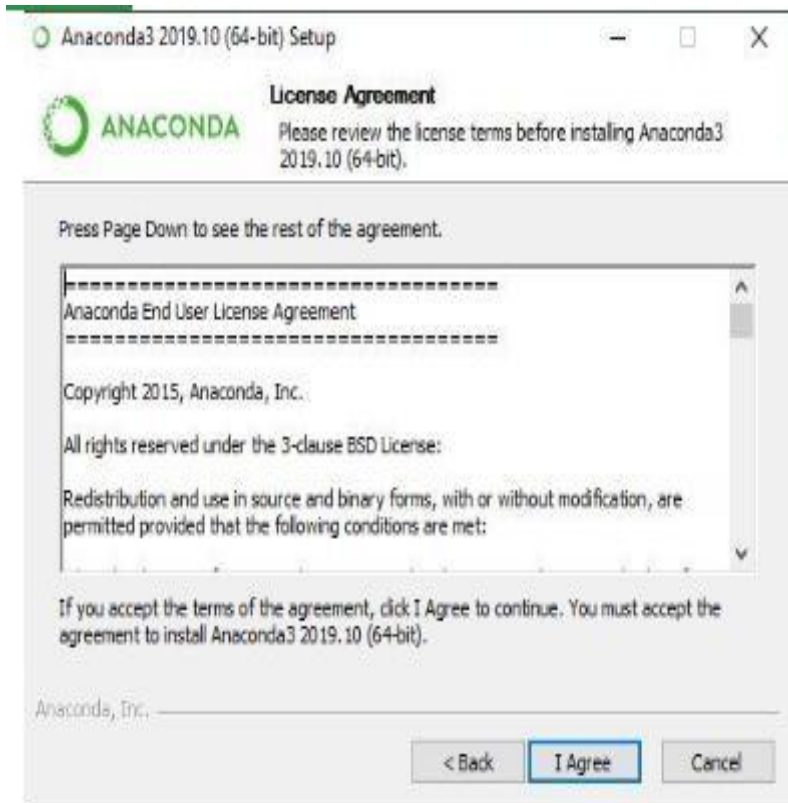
Anaconda3 2019.10 (64-bit) Setup

ANACONDA

License Agreement

Please review the license terms before installing Anaconda3 2019.10 (64-bit).

Press Page Down to see the rest of the agreement.

===================================
Anaconda End User License Agreement
===================================

Copyright 2015, Anaconda, Inc.

All rights reserved under the 3-clause BSD License:

Redistribution and use in source and binary forms, with or without modification, are permitted provided that the following conditions are met:

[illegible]

If you accept the terms of the agreement, click I Agree to continue. You must accept the agreement to install Anaconda3 2019.10 (64-bit).

Anaconda, Inc.

< Back | I Agree | Cancel